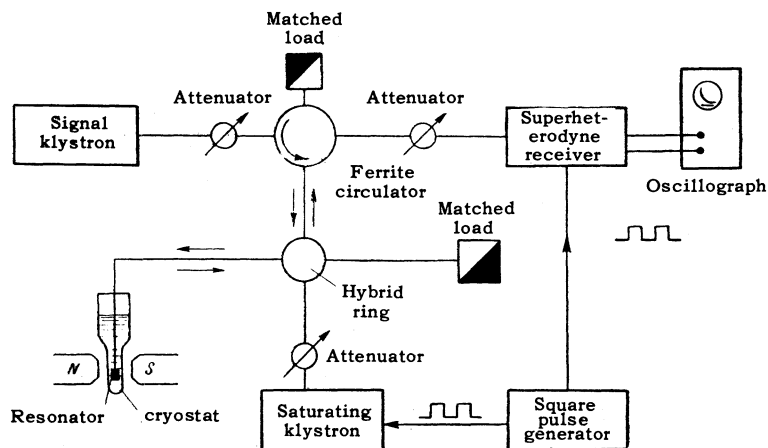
Matched load

Attenuator

Attenuator

Signal klystron

Superheterodyne receiver

Ferrite circulator

Oscillograph

Matched load

Hybrid ring

N

S

Attenuator

Resonator

cryostat

Saturating klystron

Square pulse generator